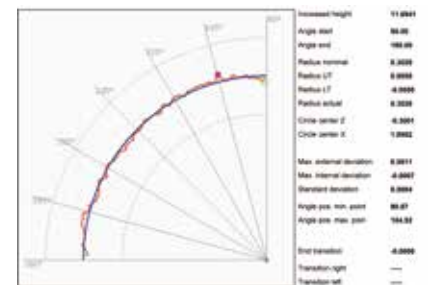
Increased height 11.0041
Angle start 90.00
Angle end 180.00
Radius nominal 0.3000
Radius UT 0.0000
Radius LT -0.0000
Radius actual 0.3030
Circle center Z -0.3001
Circle center X 1.0002
Max. external deviation 0.0011
Max. internal deviation -0.0007
Standard deviation 0.0004
Angle pos. min. point 90.07
Angle pos. max. point 104.52
End transition -0.0000
Transition right ----
Transition left ----